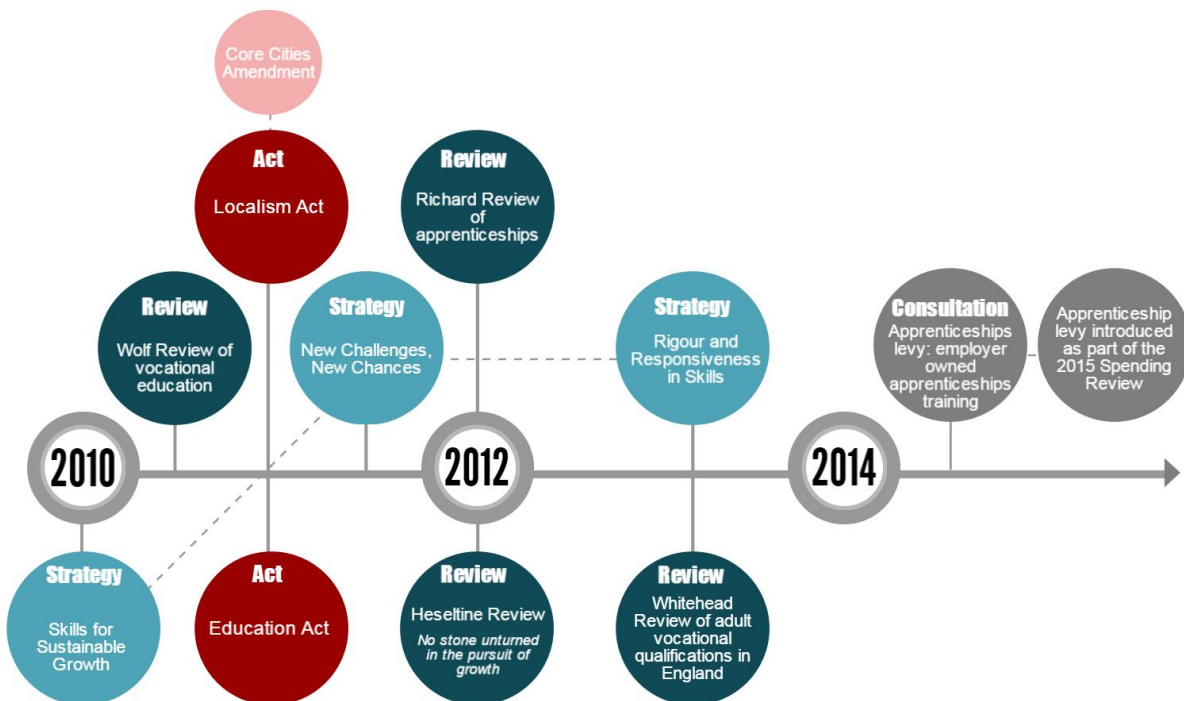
Core Cities Amendment

Act
Localism Act

Review
Richard Review of apprenticeships

Review
Wolf Review of vocational education

Strategy
New Challenges, New Chances

Strategy
Rigour and Responsiveness in Skills

Consultation
Apprenticeships levy: employer owned apprenticeships training

Apprenticeship levy introduced as part of the 2015 Spending Review

2010

2012

2014

Strategy
Skills for Sustainable Growth

Act
Education Act

Review
Heseltine Review
*No stone unturned in the pursuit of growth*

Review
Whitehead Review of adult vocational qualifications in England